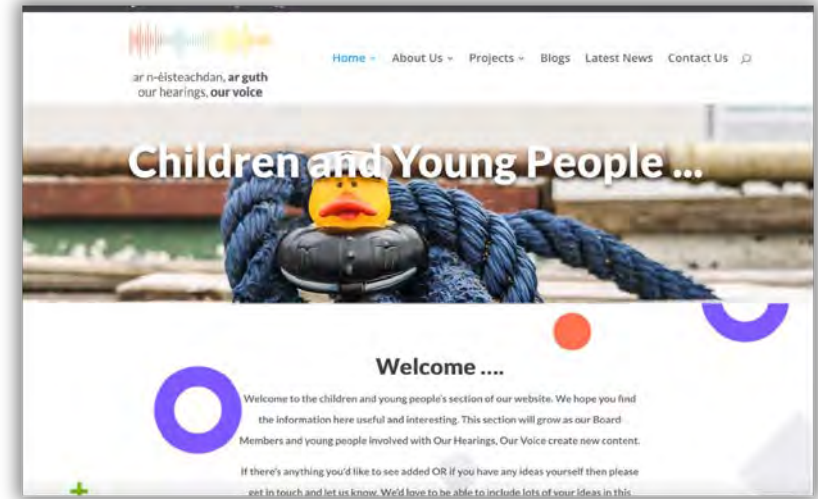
ar n-éisteachdan, **ar guth**
our hearings, **our voice**

Home Ⅴ About Us Ⅴ Projects Ⅴ Blogs Latest News Contact Us

Children and Young People ...

Welcome ....

Welcome to the children and young people's section of our website. We hope you find the information here useful and interesting. This section will grow as our Board Members and young people involved with Our Hearings, Our Voice create new content.

If there's anything you'd like to see added OR if you have any ideas yourself then please get in touch and let us know. We'd love to be able to include lots of your ideas in this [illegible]